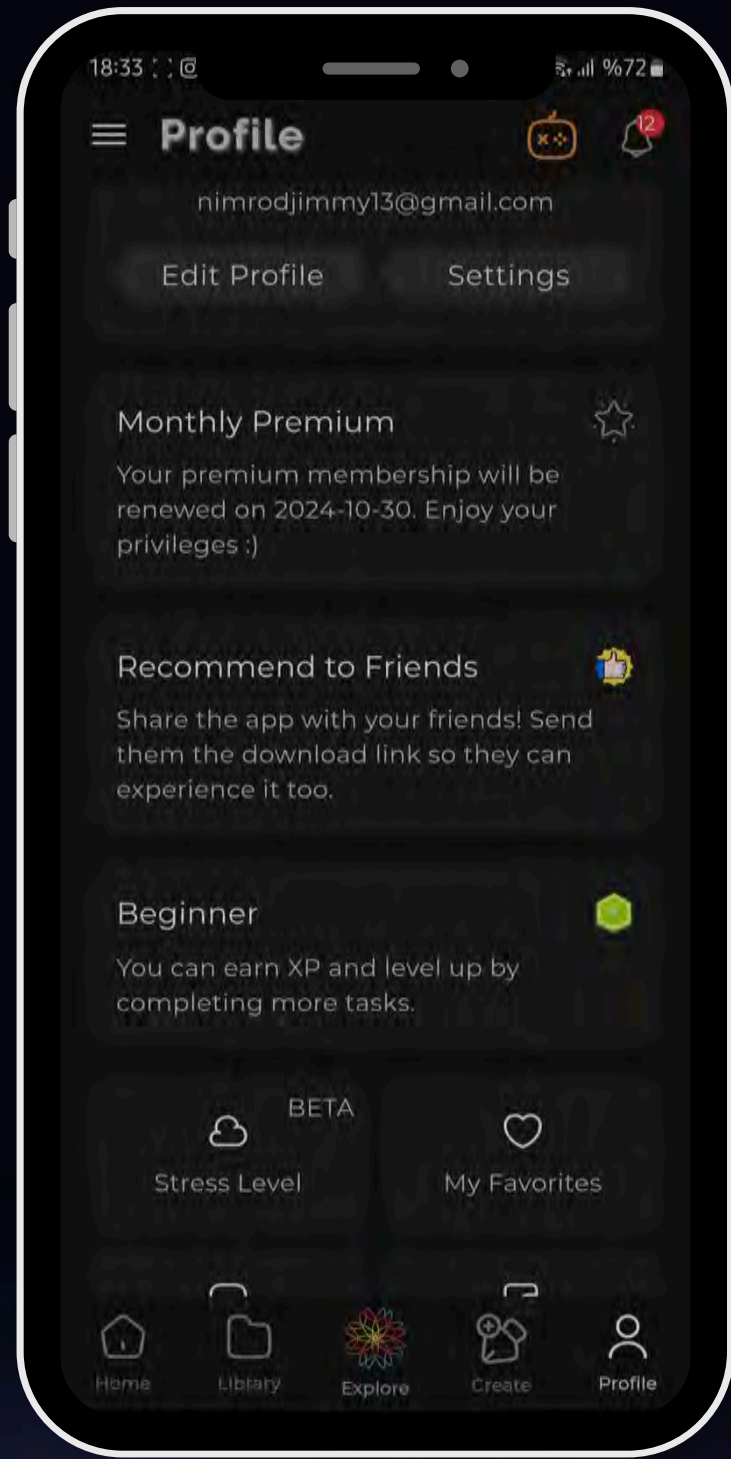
18:33 %72

Profile

12

nimrodjimmy13@gmail.com

Edit Profile

Settings

Monthly Premium

Your premium membership will be renewed on 2024-10-30. Enjoy your privileges :)

Recommend to Friends

Share the app with your friends! Send them the download link so they can experience it too.

Beginner

You can earn XP and level up by completing more tasks.

BETA

Stress Level

My Favorites

Home

Library

Explore

Create

Profile